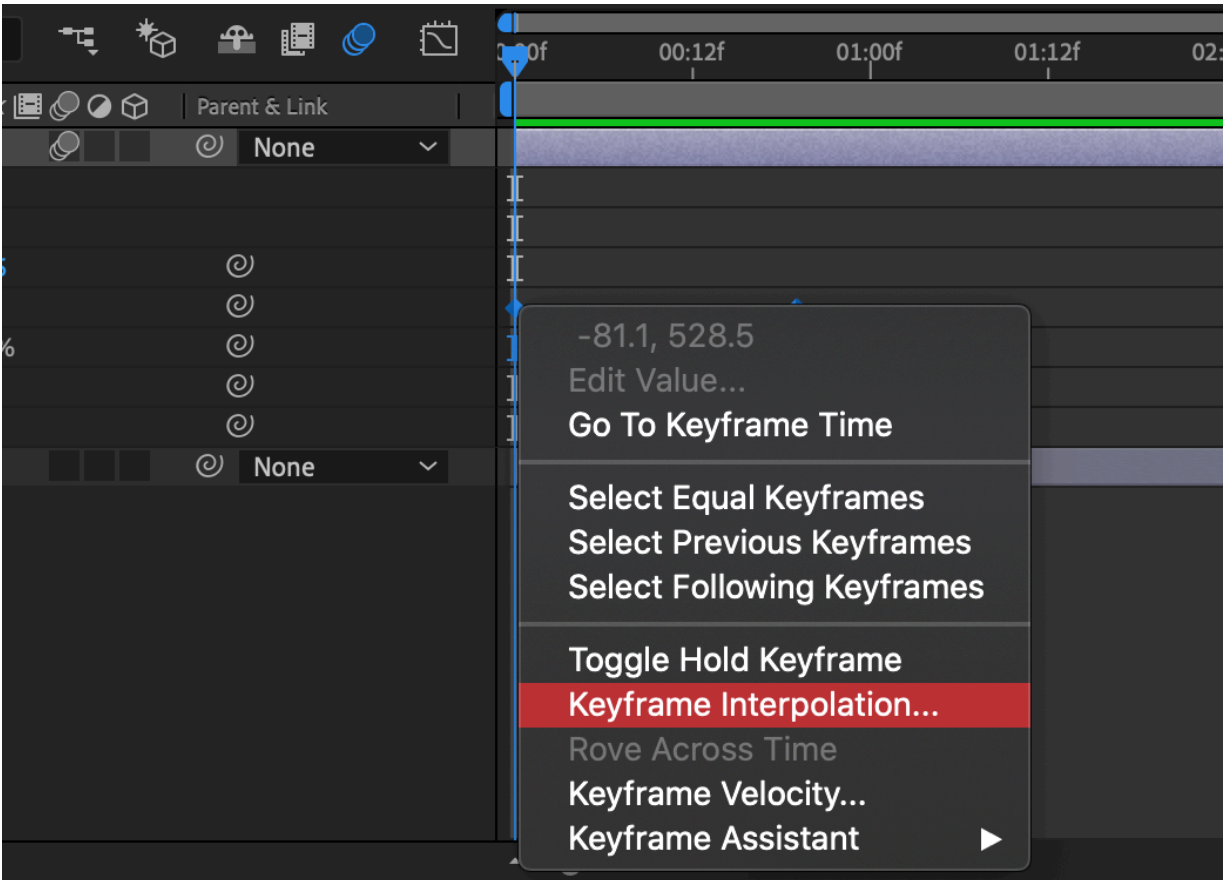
0:00f 00:12f 01:00f 01:12f 02:

Parent & Link

None

None

-81.1, 528.5
Edit Value...
Go To Keyframe Time

Select Equal Keyframes
Select Previous Keyframes
Select Following Keyframes

Toggle Hold Keyframe
Keyframe Interpolation...
Rove Across Time
Keyframe Velocity...
Keyframe Assistant ▶